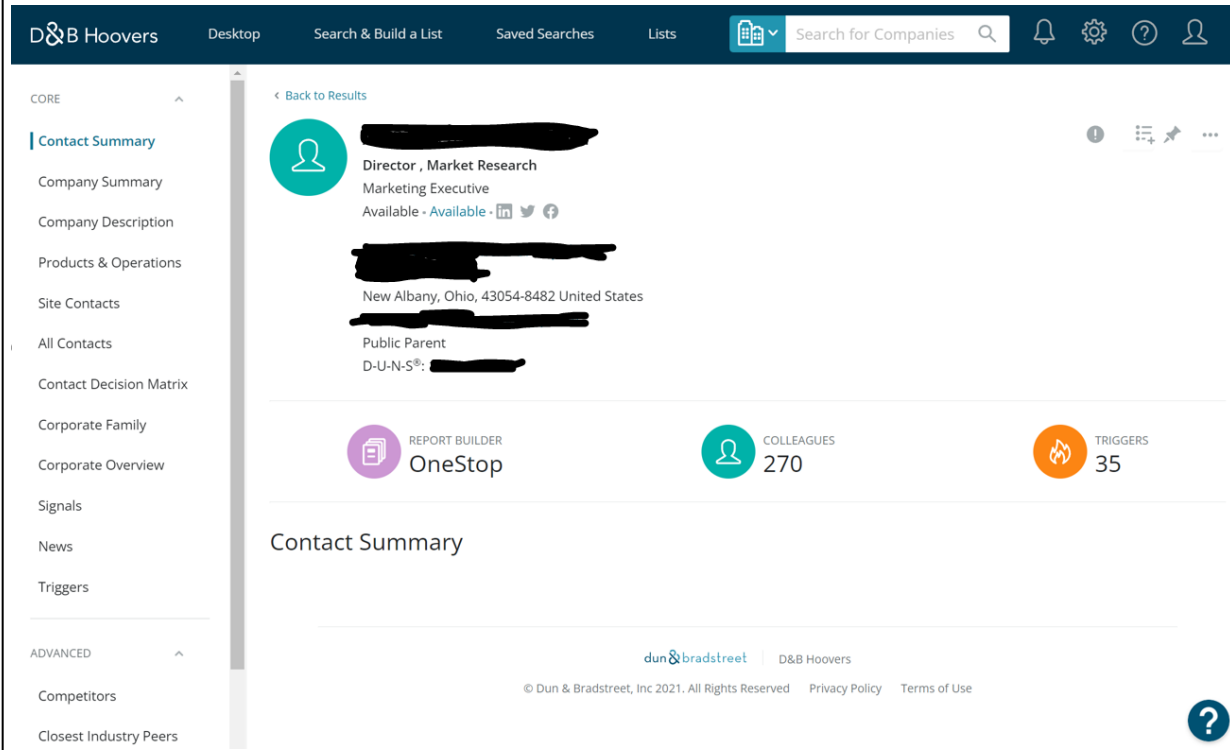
D&B Hoovers
Desktop
Search & Build a List
Saved Searches
Lists
Search for Companies

CORE
Contact Summary
Company Summary
Company Description
Products & Operations
Site Contacts
All Contacts
Contact Decision Matrix
Corporate Family
Corporate Overview
Signals
News
Triggers

ADVANCED
Competitors
Closest Industry Peers

‹ Back to Results

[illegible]
Director , Market Research
Marketing Executive
Available - Available -

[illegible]
New Albany, Ohio, 43054-8482 United States
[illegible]
Public Parent
D-U-N-S®: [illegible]

REPORT BUILDER
OneStop
COLLEAGUES
270
TRIGGERS
35

Contact Summary

dun & bradstreet | D&B Hoovers
© Dun & Bradstreet, Inc 2021. All Rights Reserved Privacy Policy Terms of Use